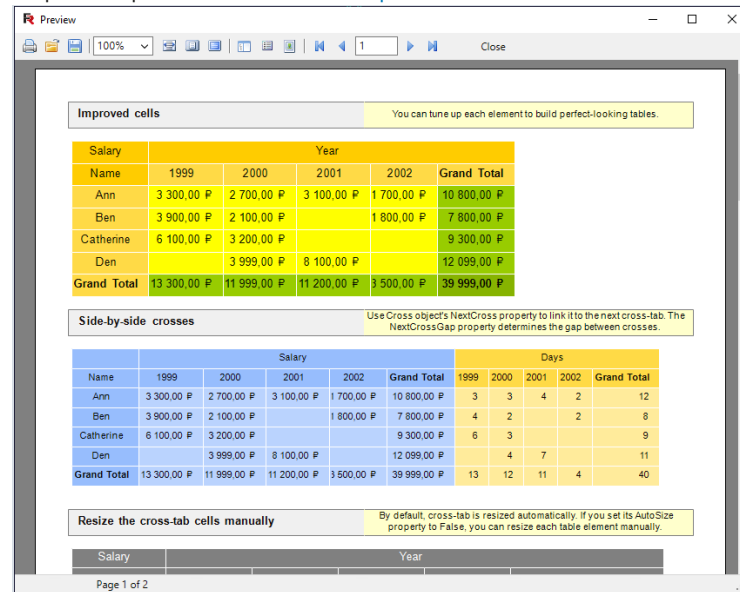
Preview

100%

1

Close

Improved cells

You can tune up each element to build perfect-looking tables.

| Salary | Year | | | | |
|---|---|---|---|---|---|
| Name | 1999 | 2000 | 2001 | 2002 | Grand Total |
| Ann | 3 300,00 ₽ | 2 700,00 ₽ | 3 100,00 ₽ | 1 700,00 ₽ | 10 800,00 ₽ |
| Ben | 3 900,00 ₽ | 2 100,00 ₽ | | 1 800,00 ₽ | 7 800,00 ₽ |
| Catherine | 6 100,00 ₽ | 3 200,00 ₽ | | | 9 300,00 ₽ |
| Den | | 3 999,00 ₽ | 8 100,00 ₽ | | 12 099,00 ₽ |
| Grand Total | 13 300,00 ₽ | 11 999,00 ₽ | 11 200,00 ₽ | 3 500,00 ₽ | 39 999,00 ₽ |

Side-by-side crosses

Use Cross object's NextCross property to link it to the next cross-tab. The NextCrossGap property determines the gap between crosses.

| | Salary | | | | | Days | | | | |
|---|---|---|---|---|---|---|---|---|---|---|
| Name | 1999 | 2000 | 2001 | 2002 | Grand Total | 1999 | 2000 | 2001 | 2002 | Grand Total |
| Ann | 3 300,00 ₽ | 2 700,00 ₽ | 3 100,00 ₽ | 1 700,00 ₽ | 10 800,00 ₽ | 3 | 3 | 4 | 2 | 12 |
| Ben | 3 900,00 ₽ | 2 100,00 ₽ | | 1 800,00 ₽ | 7 800,00 ₽ | 4 | 2 | | 2 | 8 |
| Catherine | 6 100,00 ₽ | 3 200,00 ₽ | | | 9 300,00 ₽ | 6 | 3 | | | 9 |
| Den | | 3 999,00 ₽ | 8 100,00 ₽ | | 12 099,00 ₽ | | 4 | 7 | | 11 |
| Grand Total | 13 300,00 ₽ | 11 999,00 ₽ | 11 200,00 ₽ | 3 500,00 ₽ | 39 999,00 ₽ | 13 | 12 | 11 | 4 | 40 |

Resize the cross-tab cells manually

By default, cross-tab is resized automatically. If you set its AutoSize property to False, you can resize each table element manually.

| Salary | Year |
|---|---|

Page 1 of 2